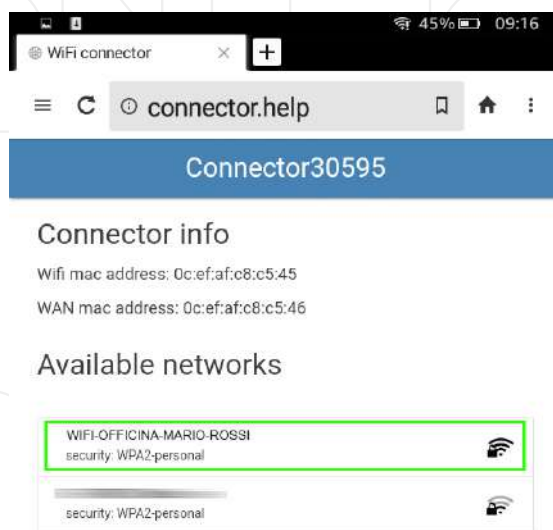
45% 09:16

WiFi connector ×

+

connector.help

Connector30595

Connector info

Wifi mac address: 0c:ef:af:c8:c5:45

WAN mac address: 0c:ef:af:c8:c5:46

Available networks

WIFI-OFFICINA-MARIO-ROSSI
security: WPA2-personal

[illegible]
security: WPA2-personal